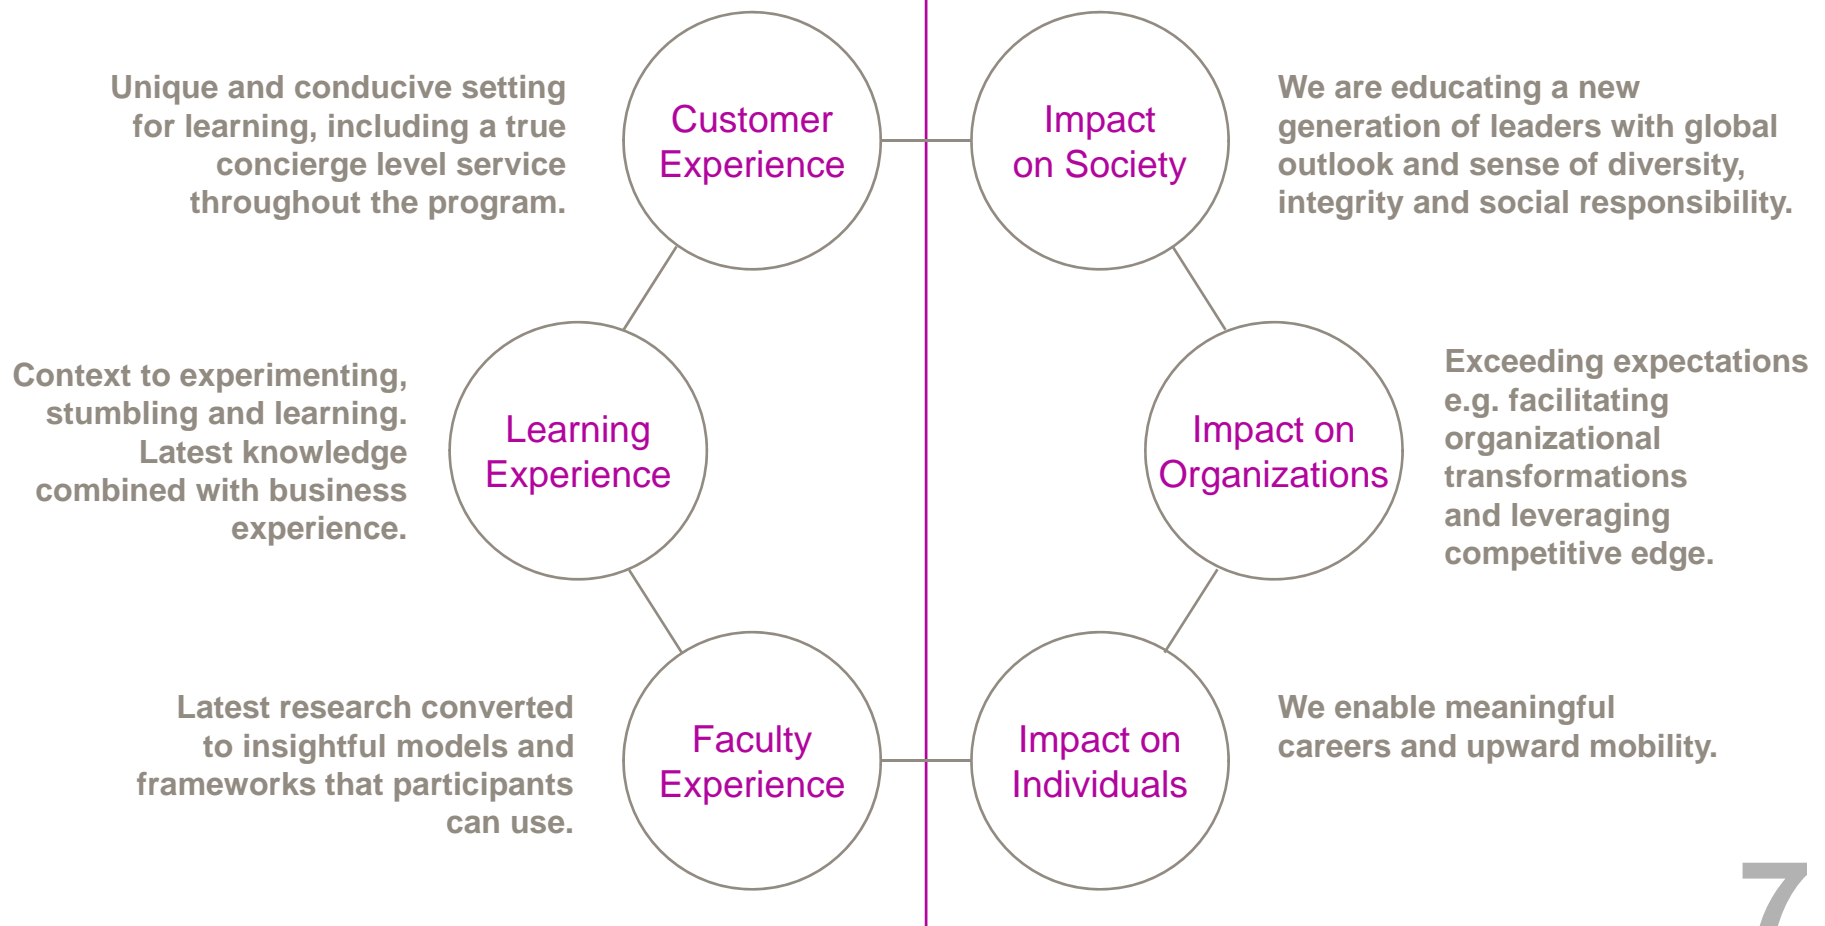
Unique and conducive setting for learning, including a true concierge level service throughout the program.

Customer Experience

Impact on Society

We are educating a new generation of leaders with global outlook and sense of diversity, integrity and social responsibility.

Context to experimenting, stumbling and learning. Latest knowledge combined with business experience.

Learning Experience

Impact on Organizations

Exceeding expectations e.g. facilitating organizational transformations and leveraging competitive edge.

Latest research converted to insightful models and frameworks that participants can use.

Faculty Experience

Impact on Individuals

We enable meaningful careers and upward mobility.

7